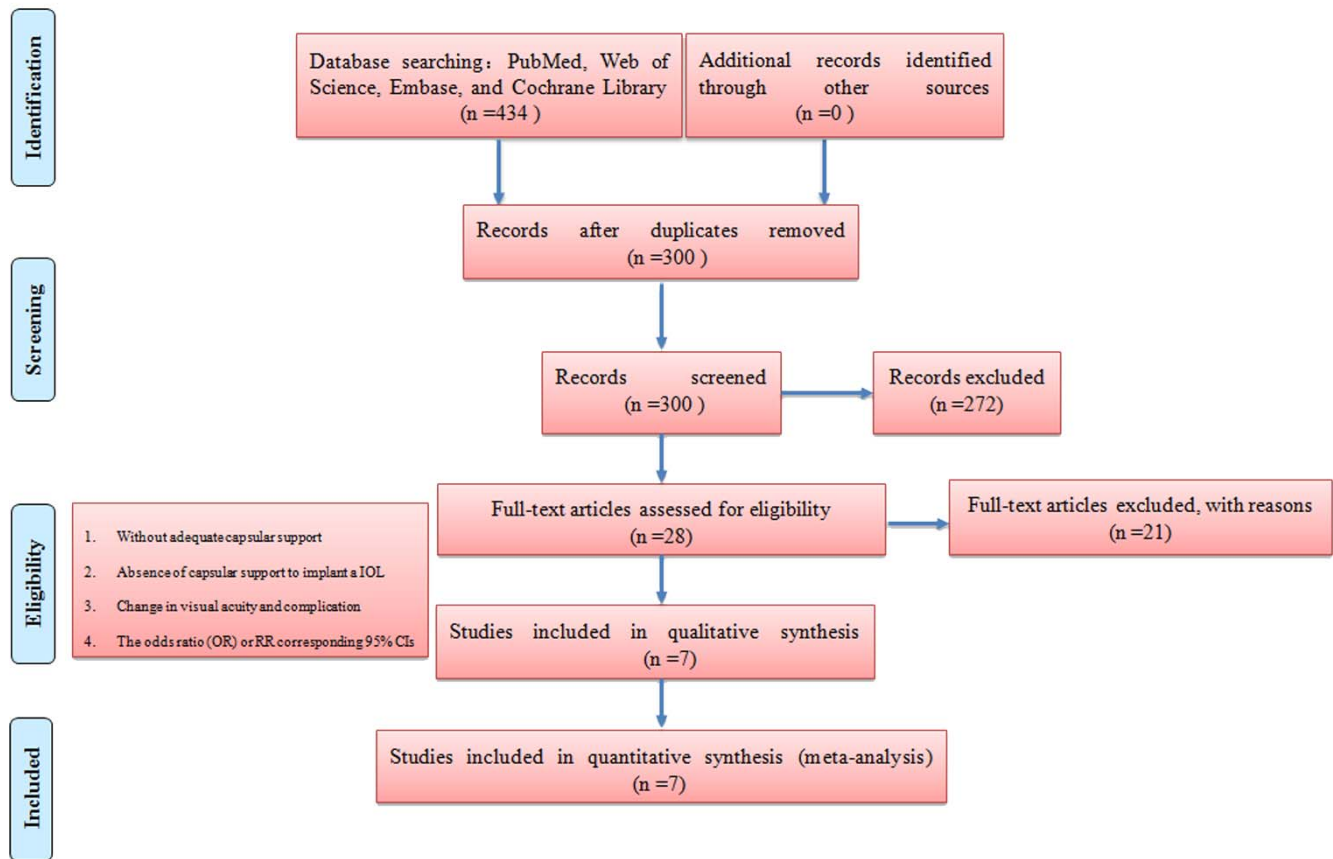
Identification

Database searching：PubMed, Web of Science, Embase, and Cochrane Library (n =434 )

Additional records identified through other sources (n =0 )

Records after duplicates removed (n =300 )

Screening

Records screened (n =300 )

Records excluded (n =272)

Full-text articles assessed for eligibility (n =28)

Full-text articles excluded, with reasons (n =21)

Eligibility

1. Without adequate capsular support
2. Absence of capsular support to implant a IOL
3. Change in visual acuity and complication
4. The odds ratio (OR) or RR corresponding 95% CIs

Studies included in qualitative synthesis (n =7)

Included

Studies included in quantitative synthesis (meta-analysis) (n =7)